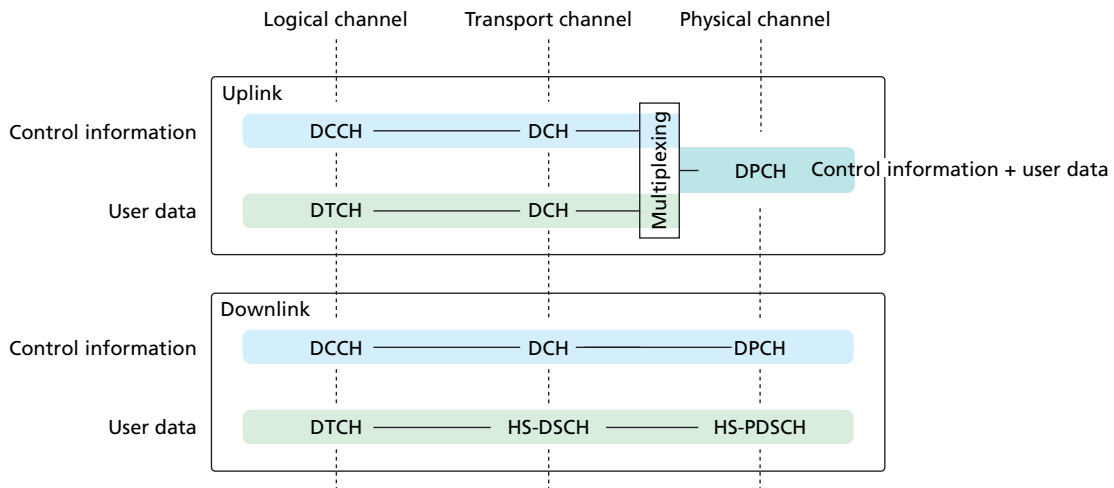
Logical channel
Transport channel
Physical channel

Uplink

Control information
DCCH
DCH

Multiplexing

DPCH
Control information + user data

User data
DTCH
DCH

Downlink

Control information
DCCH
DCH
DPCH

User data
DTCH
HS-DSCH
HS-PDSCH